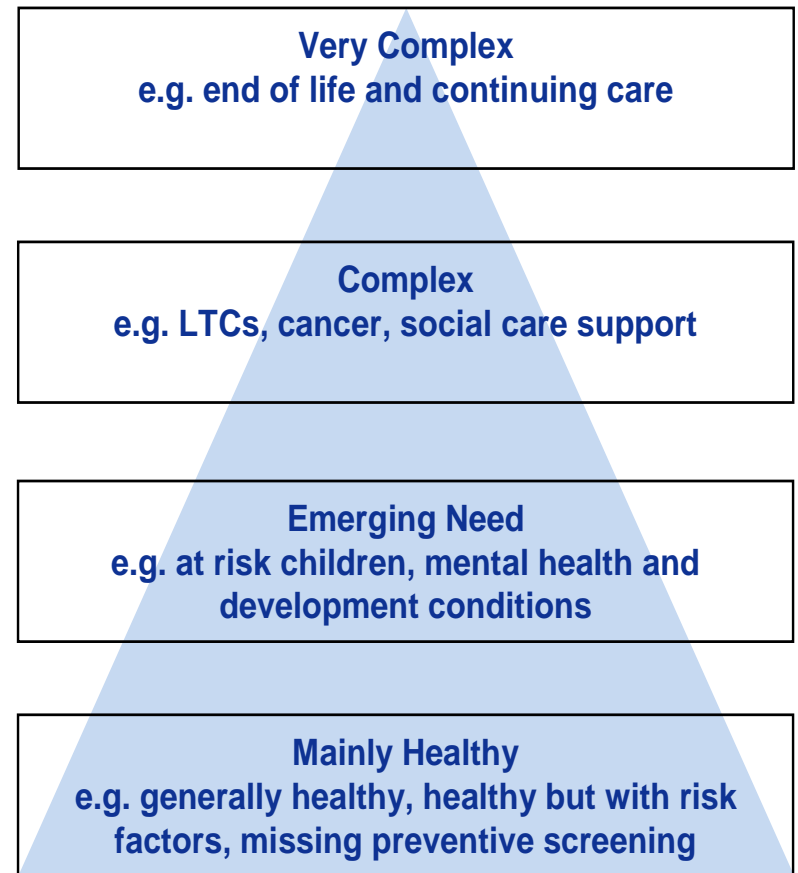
Very Complex
e.g. end of life and continuing care

Complex
e.g. LTCs, cancer, social care support

Emerging Need
e.g. at risk children, mental health and development conditions

Mainly Healthy
e.g. generally healthy, healthy but with risk factors, missing preventive screening